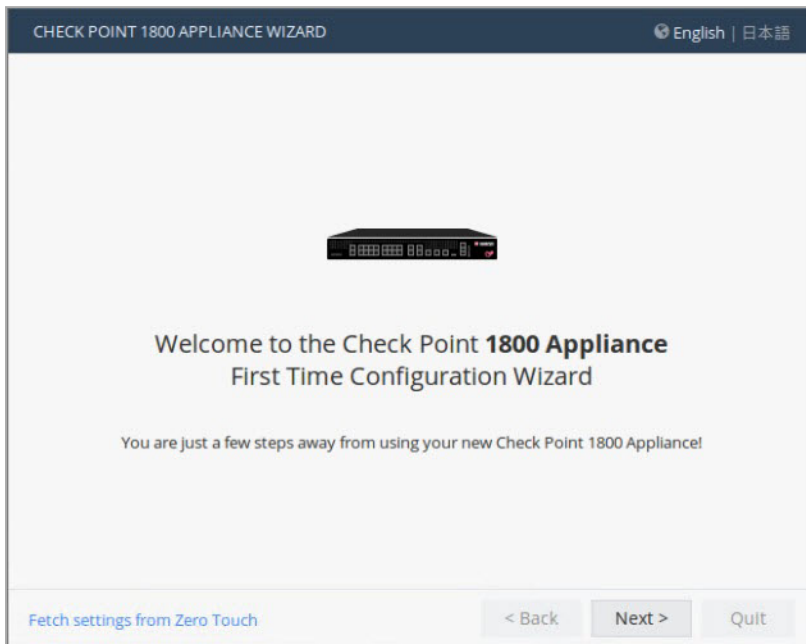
CHECK POINT 1800 APPLIANCE WIZARD

English | 日本語

Welcome to the Check Point **1800 Appliance**
First Time Configuration Wizard

You are just a few steps away from using your new Check Point 1800 Appliance!

Fetch settings from Zero Touch

< Back

Next >

Quit